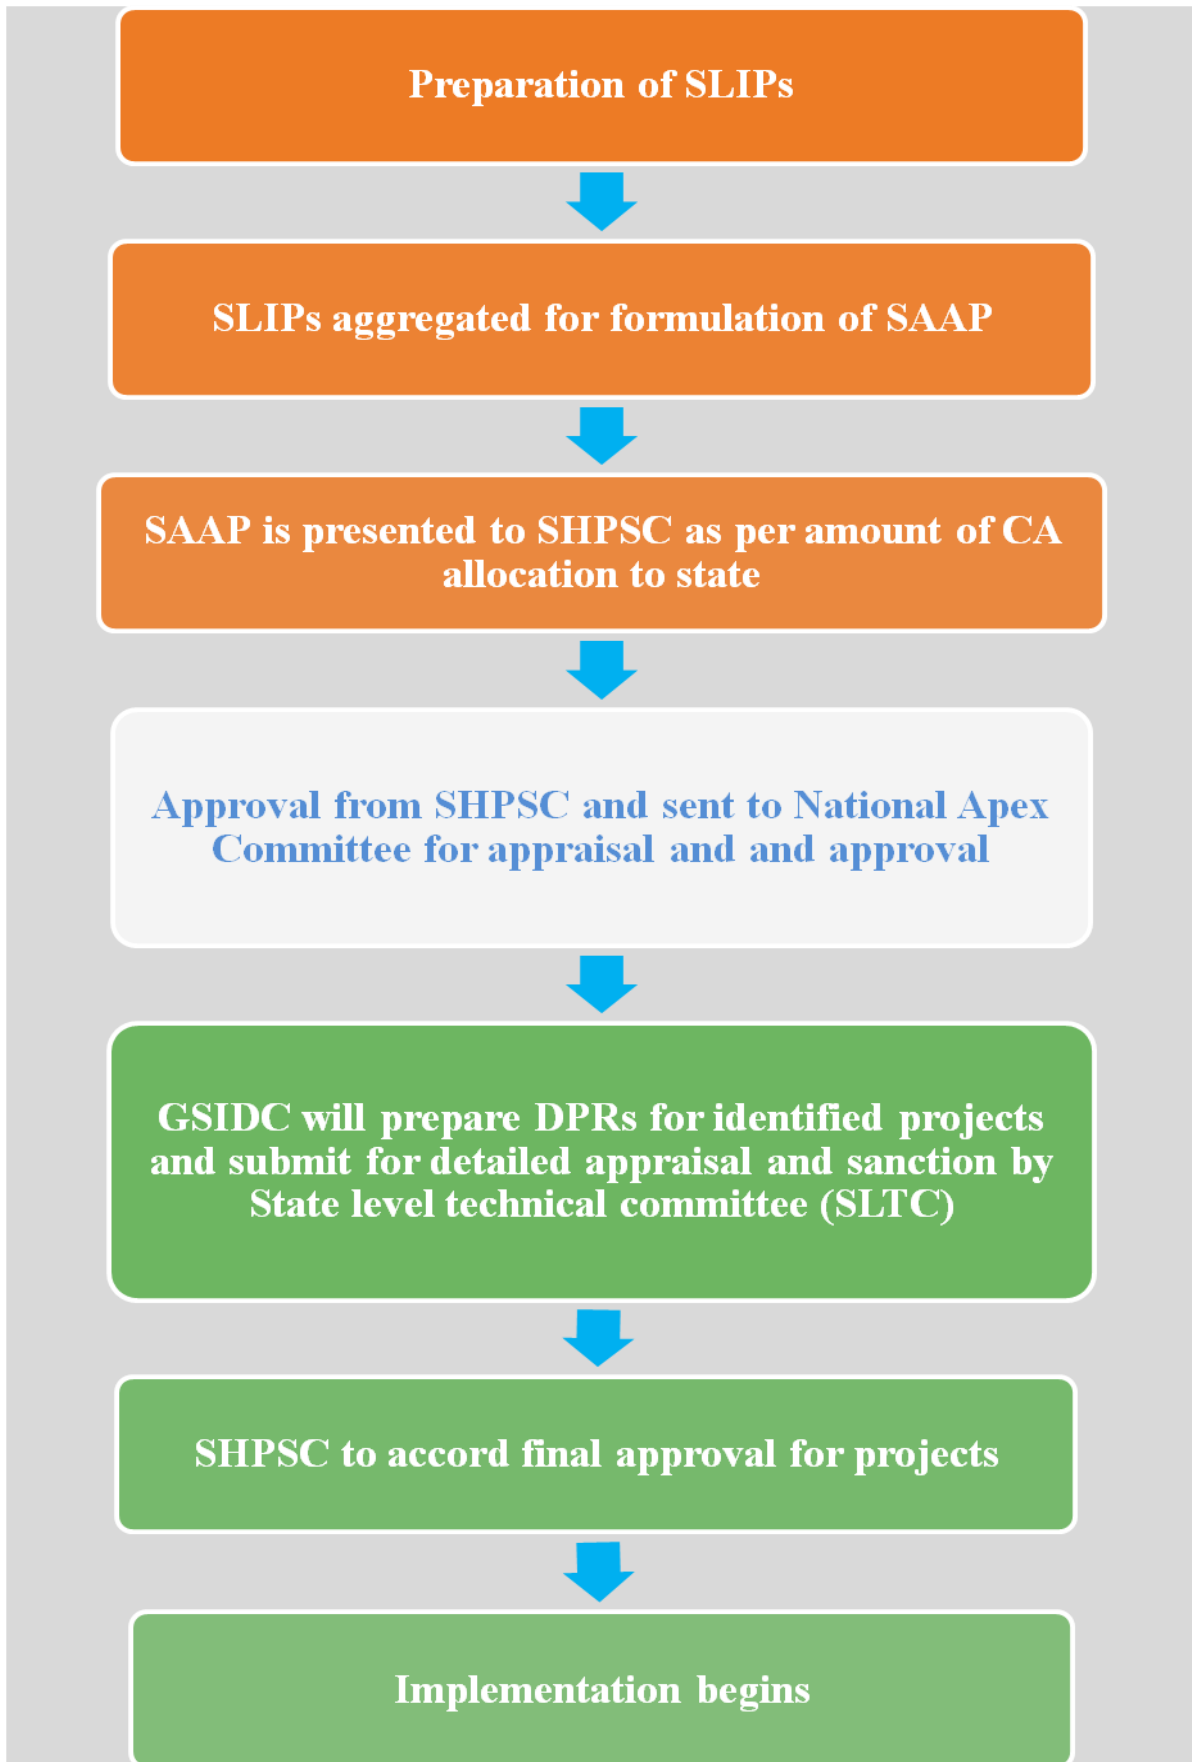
Preparation of SLIPs

SLIPs aggregated for formulation of SAAP

SAAP is presented to SHPSC as per amount of CA allocation to state

Approval from SHPSC and sent to National Apex Committee for appraisal and and approval

GSIDC will prepare DPRs for identified projects and submit for detailed appraisal and sanction by State level technical committee (SLTC)

SHPSC to accord final approval for projects

Implementation begins